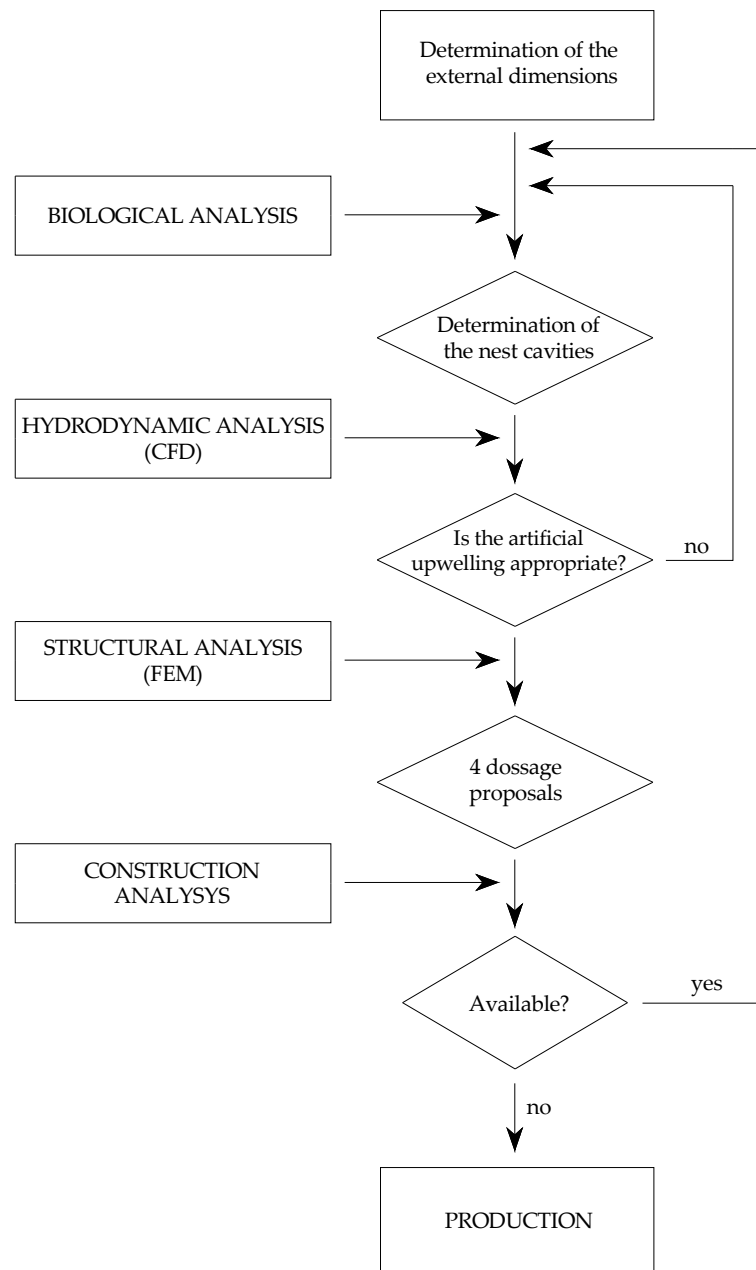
Determination of the external dimensions

BIOLOGICAL ANALYSIS

Determination of the nest cavities

HYDRODYNAMIC ANALYSIS (CFD)

Is the artificial upwelling appropriate?

no

STRUCTURAL ANALYSIS (FEM)

4 dossage proposals

CONSTRUCTION ANALYSYS

Available?

yes

no

PRODUCTION